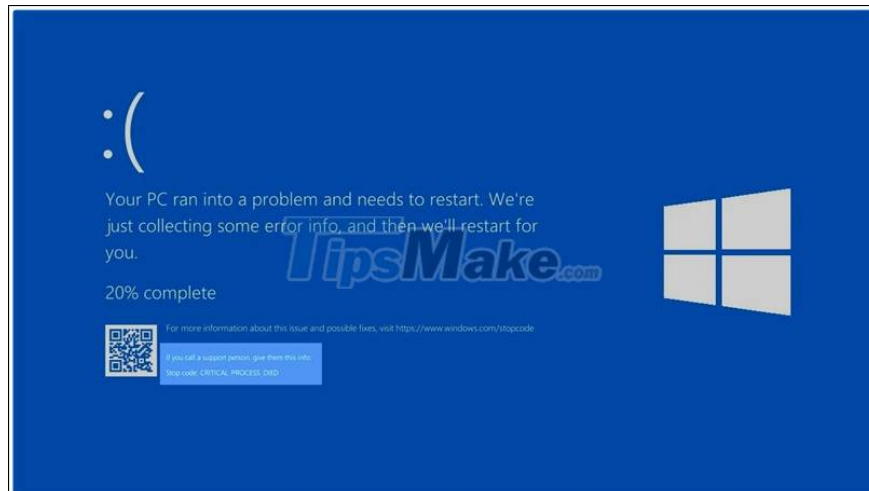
:(

Your PC ran into a problem and needs to restart. We're just collecting some error info, and then we'll restart for you.

20% complete

For more information about this issue and possible fixes, visit https://www.windows.com/stopcode

If you call a support person, give them this info:
Stop code: CRITICAL PROCESS DIED

TipsMake.com